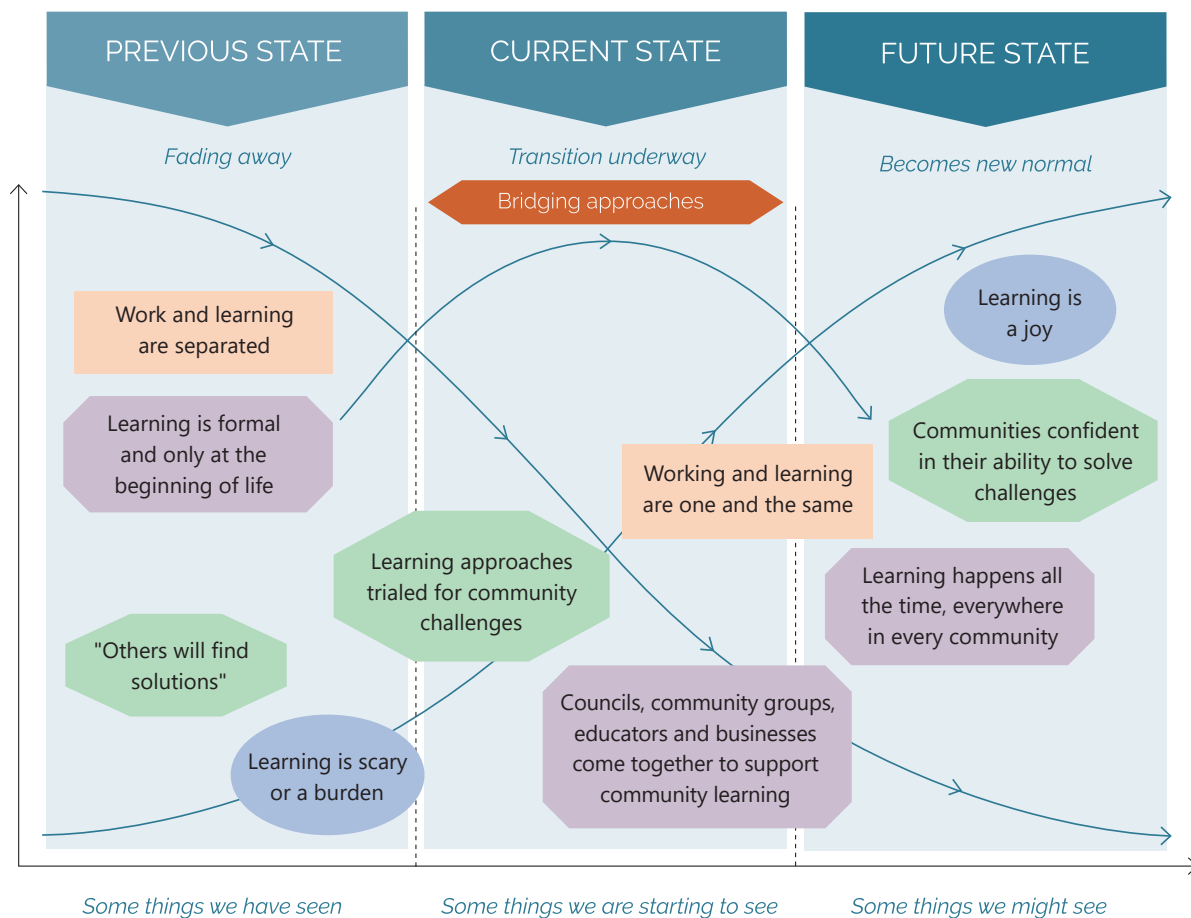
PREVIOUS STATE

Fading away

Work and learning are separated

Learning is formal and only at the beginning of life

"Others will find solutions"

Learning is scary or a burden

CURRENT STATE

Transition underway

Bridging approaches

Learning approaches trialed for community challenges

Working and learning are one and the same

Councils, community groups, educators and businesses come together to support community learning

FUTURE STATE

Becomes new normal

Learning is a joy

Communities confident in their ability to solve challenges

Learning happens all the time, everywhere in every community

Some things we have seen

Some things we are starting to see

Some things we might see